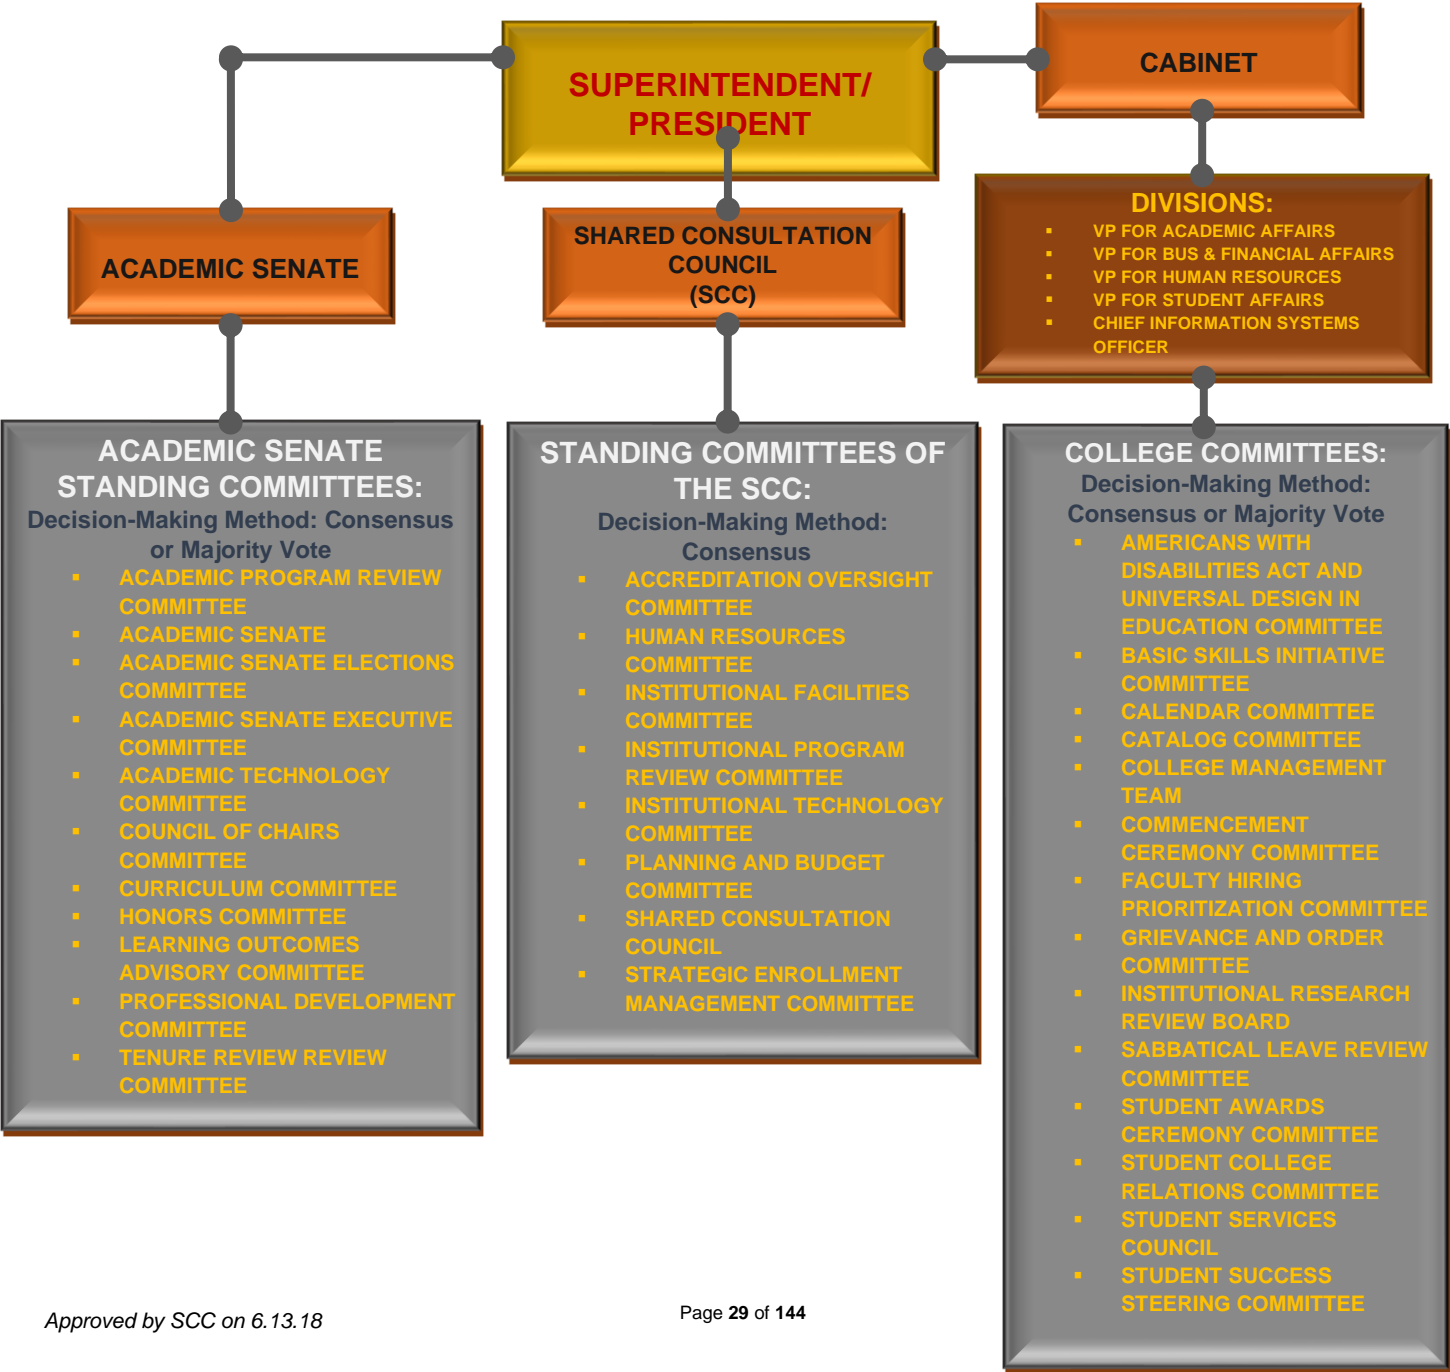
SUPERINTENDENT/ PRESIDENT

CABINET

ACADEMIC SENATE

SHARED CONSULTATION COUNCIL (SCC)

DIVISIONS:
- VP FOR ACADEMIC AFFAIRS
- VP FOR BUS & FINANCIAL AFFAIRS
- VP FOR HUMAN RESOURCES
- VP FOR STUDENT AFFAIRS
- CHIEF INFORMATION SYSTEMS OFFICER

ACADEMIC SENATE STANDING COMMITTEES:
Decision-Making Method: Consensus or Majority Vote
- ACADEMIC PROGRAM REVIEW COMMITTEE
- ACADEMIC SENATE
- ACADEMIC SENATE ELECTIONS COMMITTEE
- ACADEMIC SENATE EXECUTIVE COMMITTEE
- ACADEMIC TECHNOLOGY COMMITTEE
- COUNCIL OF CHAIRS COMMITTEE
- CURRICULUM COMMITTEE
- HONORS COMMITTEE
- LEARNING OUTCOMES ADVISORY COMMITTEE
- PROFESSIONAL DEVELOPMENT COMMITTEE
- TENURE REVIEW REVIEW COMMITTEE

STANDING COMMITTEES OF THE SCC:
Decision-Making Method: Consensus
- ACCREDITATION OVERSIGHT COMMITTEE
- HUMAN RESOURCES COMMITTEE
- INSTITUTIONAL FACILITIES COMMITTEE
- INSTITUTIONAL PROGRAM REVIEW COMMITTEE
- INSTITUTIONAL TECHNOLOGY COMMITTEE
- PLANNING AND BUDGET COMMITTEE
- SHARED CONSULTATION COUNCIL
- STRATEGIC ENROLLMENT MANAGEMENT COMMITTEE

COLLEGE COMMITTEES:
Decision-Making Method: Consensus or Majority Vote
- AMERICANS WITH DISABILITIES ACT AND UNIVERSAL DESIGN IN EDUCATION COMMITTEE
- BASIC SKILLS INITIATIVE COMMITTEE
- CALENDAR COMMITTEE
- CATALOG COMMITTEE
- COLLEGE MANAGEMENT TEAM
- COMMENCEMENT CEREMONY COMMITTEE
- FACULTY HIRING PRIORITIZATION COMMITTEE
- GRIEVANCE AND ORDER COMMITTEE
- INSTITUTIONAL RESEARCH REVIEW BOARD
- SABBATICAL LEAVE REVIEW COMMITTEE
- STUDENT AWARDS CEREMONY COMMITTEE
- STUDENT COLLEGE RELATIONS COMMITTEE
- STUDENT SERVICES COUNCIL
- STUDENT SUCCESS STEERING COMMITTEE

Approved by SCC on 6.13.18

Page 29 of 144